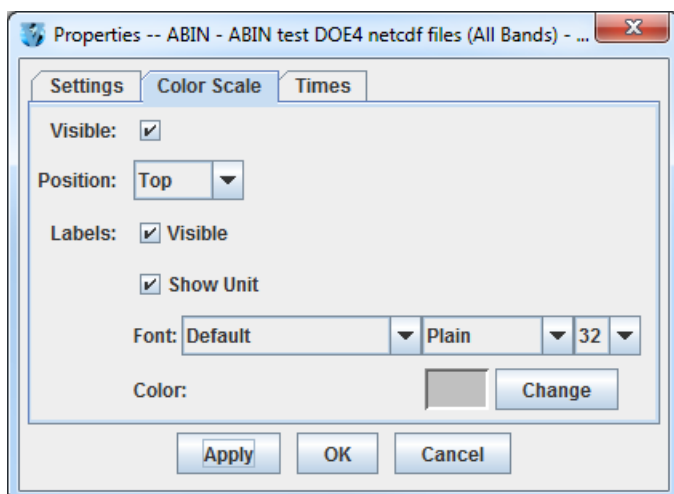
Properties -- ABIN - ABIN test DOE4 netcdf files (All Bands) - ...

Settings | Color Scale | Times

Visible: ✔

Position: Top

Labels: ✔ Visible

✔ Show Unit

Font: Default | Plain | 32

Color: Change

Apply | OK | Cancel